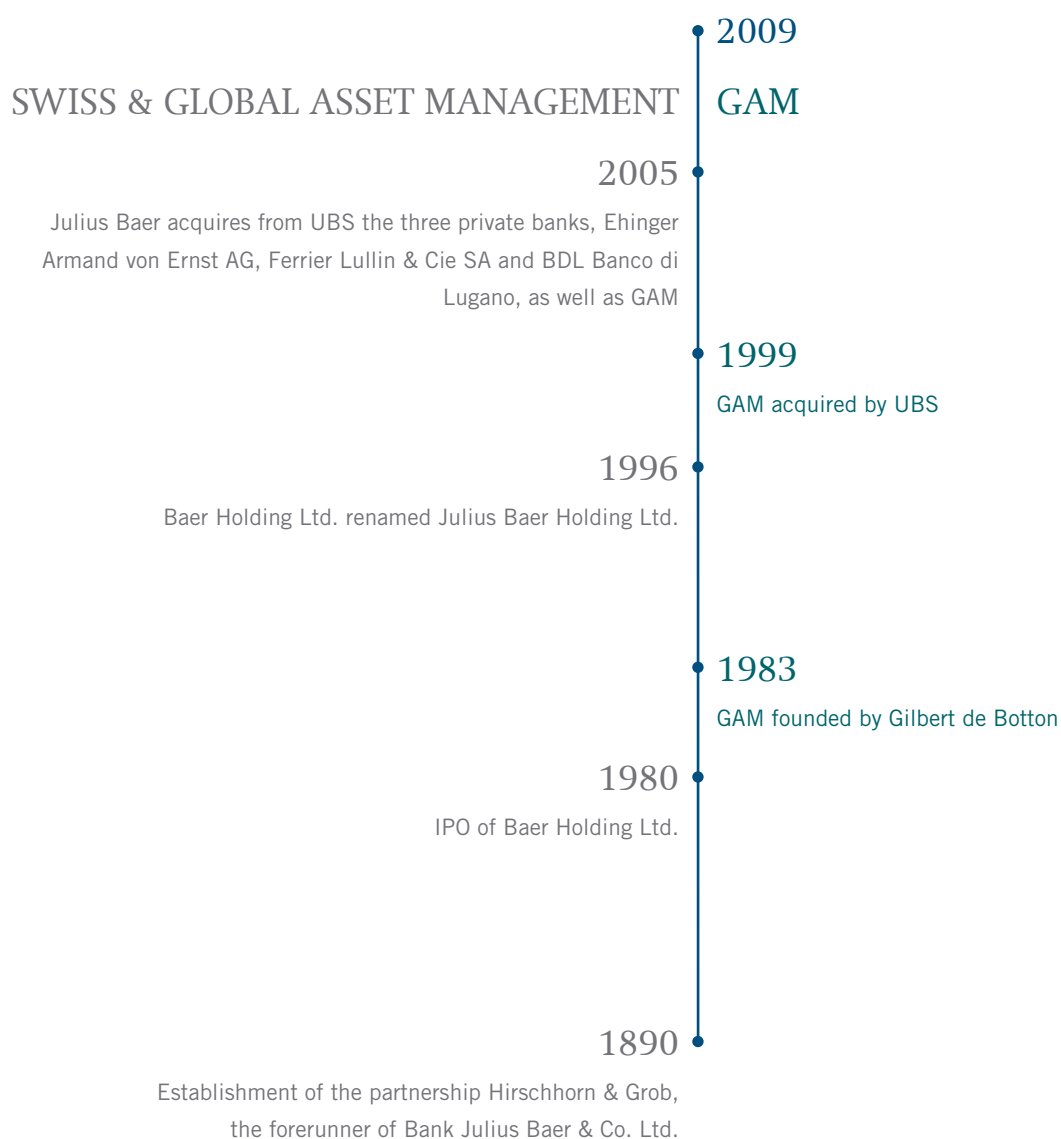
2009

SWISS & GLOBAL ASSET MANAGEMENT

GAM

2005

Julius Baer acquires from UBS the three private banks, Ehinger Armand von Ernst AG, Ferrier Lullin & Cie SA and BDL Banco di Lugano, as well as GAM

1999

GAM acquired by UBS

1996

Baer Holding Ltd. renamed Julius Baer Holding Ltd.

1983

GAM founded by Gilbert de Botton

1980

IPO of Baer Holding Ltd.

1890

Establishment of the partnership Hirschhorn & Grob, the forerunner of Bank Julius Baer & Co. Ltd.